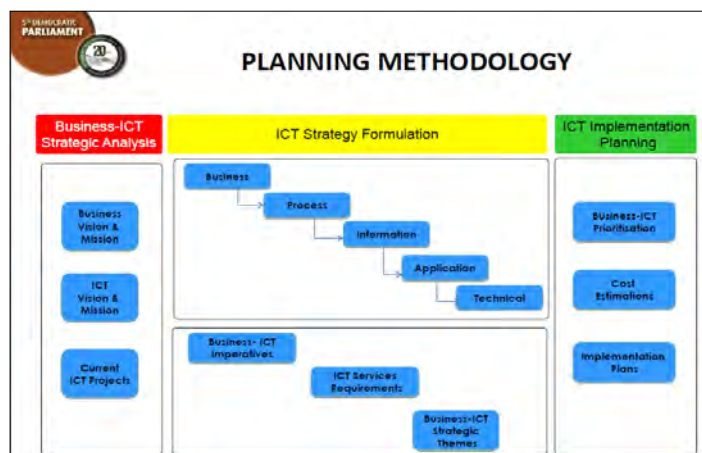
5th DEMOCRATIC PARLIAMENT

20

PLANNING METHODOLOGY

Business-ICT Strategic Analysis

ICT Strategy Formulation

ICT Implementation Planning

Business Vision & Mission

ICT Vision & Mission

Current ICT Projects

Business

Process

Information

Application

Technical

Business- ICT Imperatives

ICT Services Requirements

Business-ICT Strategic Themes

Business-ICT Prioritisation

Cost Estimations

Implementation Plans